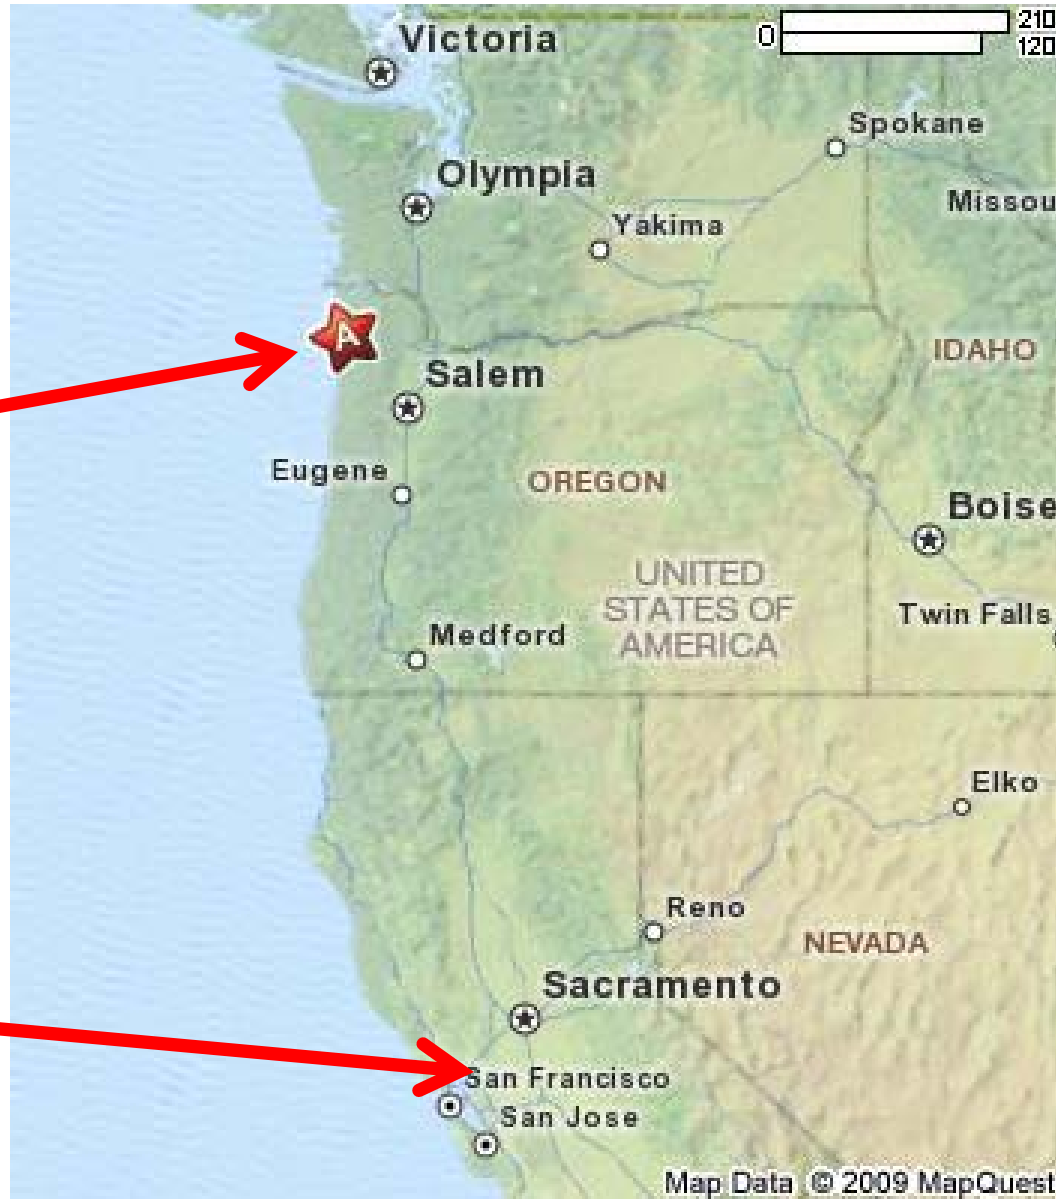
Victoria
0
210
120
Spokane
Olympia
Yakima
Missou
A
IDAHO
Salem
Eugene
OREGON
Boise
UNITED STATES OF AMERICA
Twin Falls
Medford
Elko
Reno
NEVADA
Sacramento
San Francisco
San Jose
Map Data © 2009 MapQuest